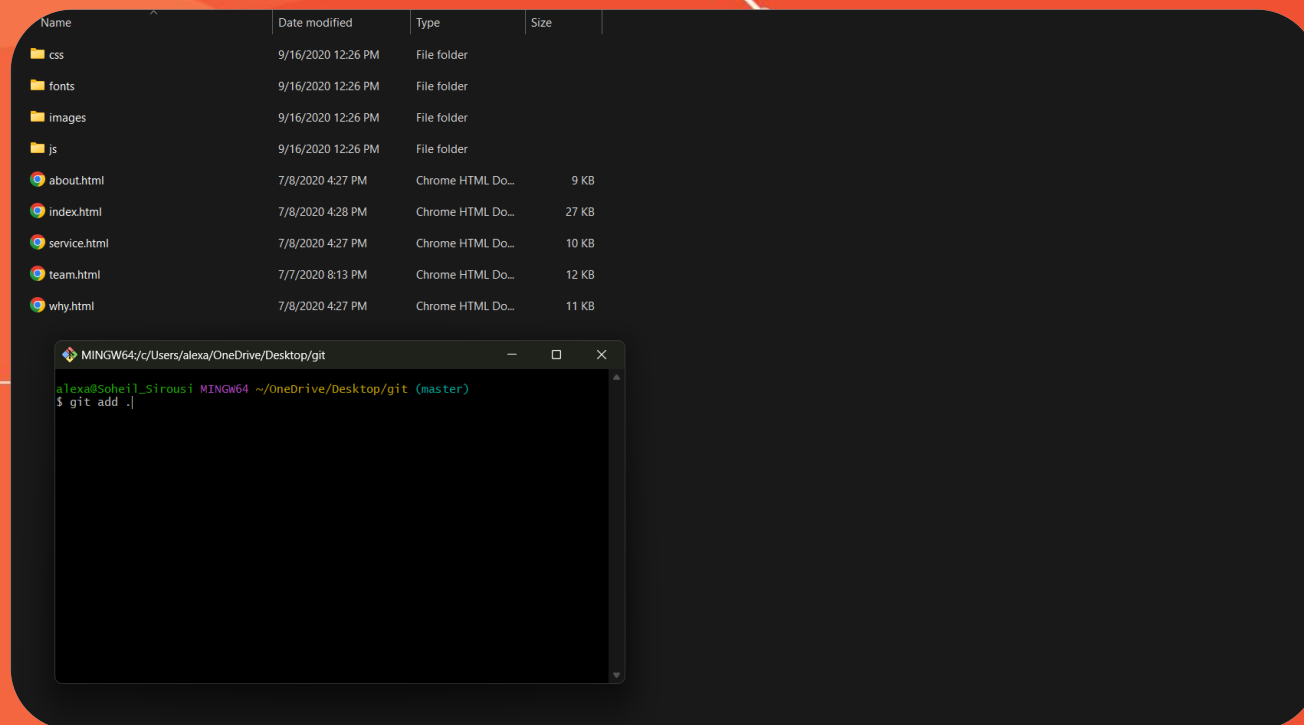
| Name | Date modified | Type | Size |
|---|---|---|---|
| css | 9/16/2020 12:26 PM | File folder | |
| fonts | 9/16/2020 12:26 PM | File folder | |
| images | 9/16/2020 12:26 PM | File folder | |
| js | 9/16/2020 12:26 PM | File folder | |
| about.html | 7/8/2020 4:27 PM | Chrome HTML Do... | 9 KB |
| index.html | 7/8/2020 4:28 PM | Chrome HTML Do... | 27 KB |
| service.html | 7/8/2020 4:27 PM | Chrome HTML Do... | 10 KB |
| team.html | 7/7/2020 8:13 PM | Chrome HTML Do... | 12 KB |
| why.html | 7/8/2020 4:27 PM | Chrome HTML Do... | 11 KB |

MINGW64:/c/Users/alexa/OneDrive/Desktop/git

alexa@Soheil_Sirousi MINGW64 ~/OneDrive/Desktop/git (master)
$ git add .